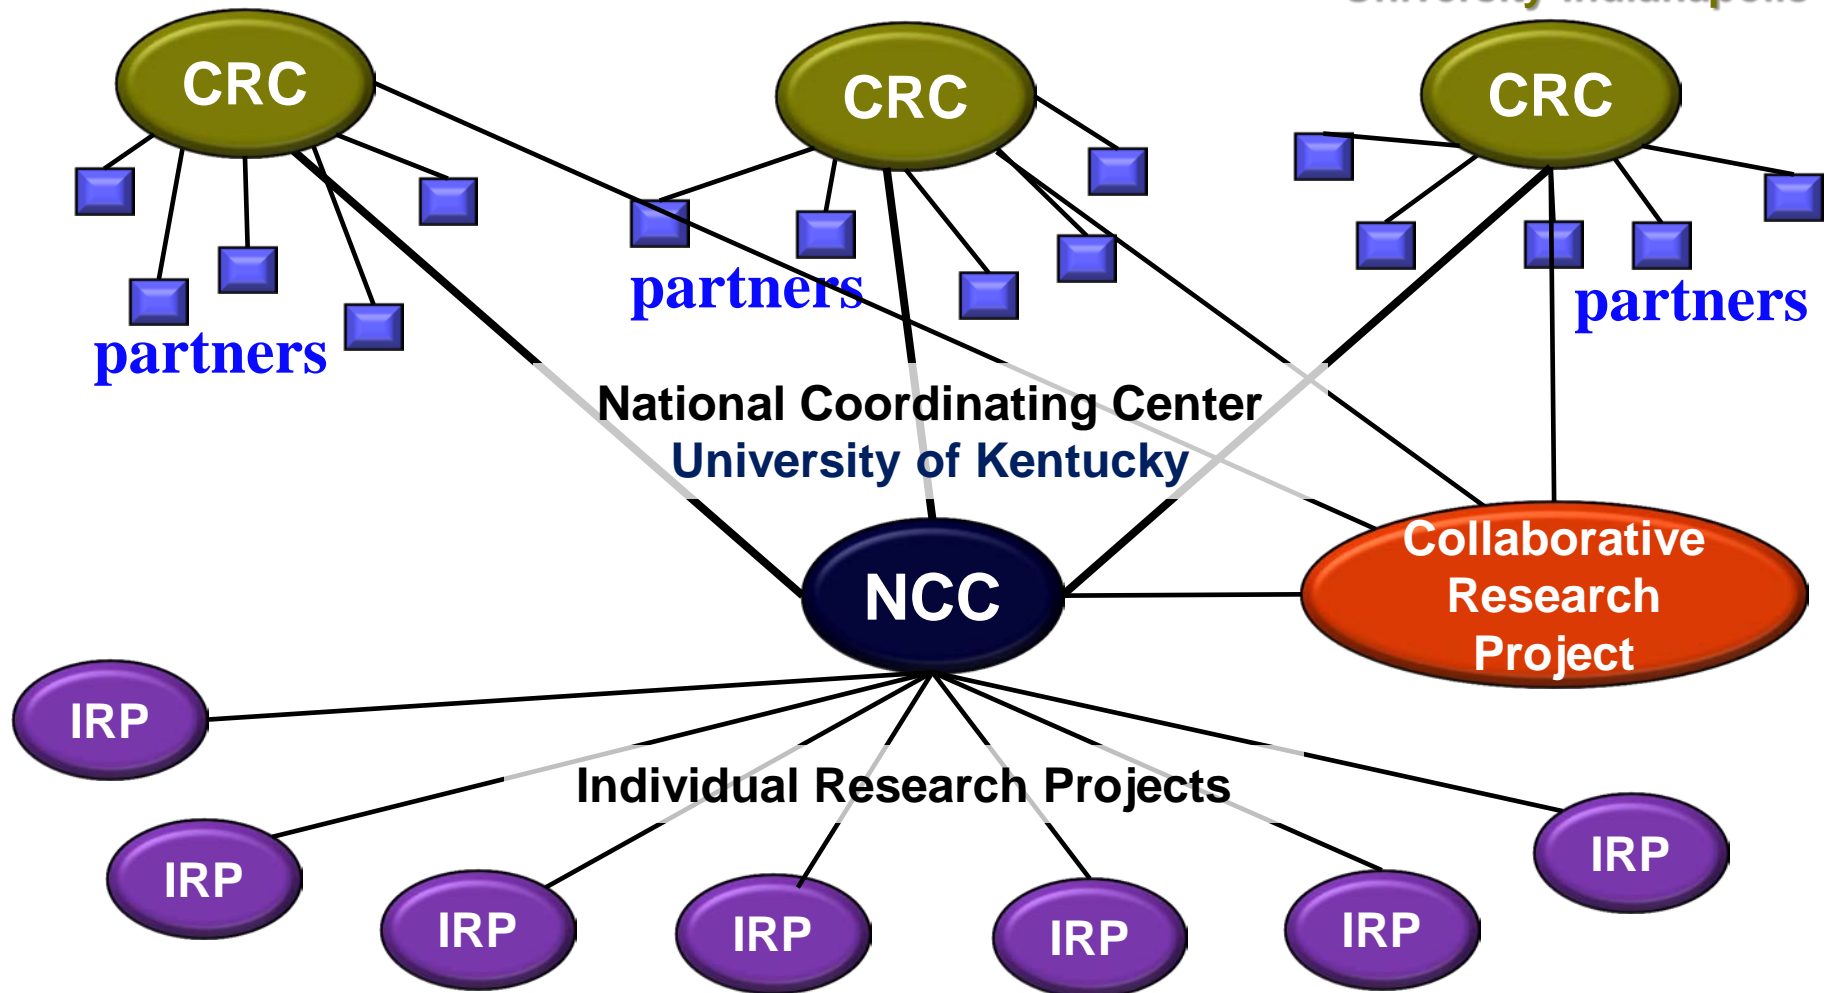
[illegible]

CRC

CRC

CRC

partners

partners

partners

National Coordinating Center
University of Kentucky

NCC

Collaborative Research Project

IRP

Individual Research Projects

IRP

IRP

IRP

IRP

IRP

IRP

IRP